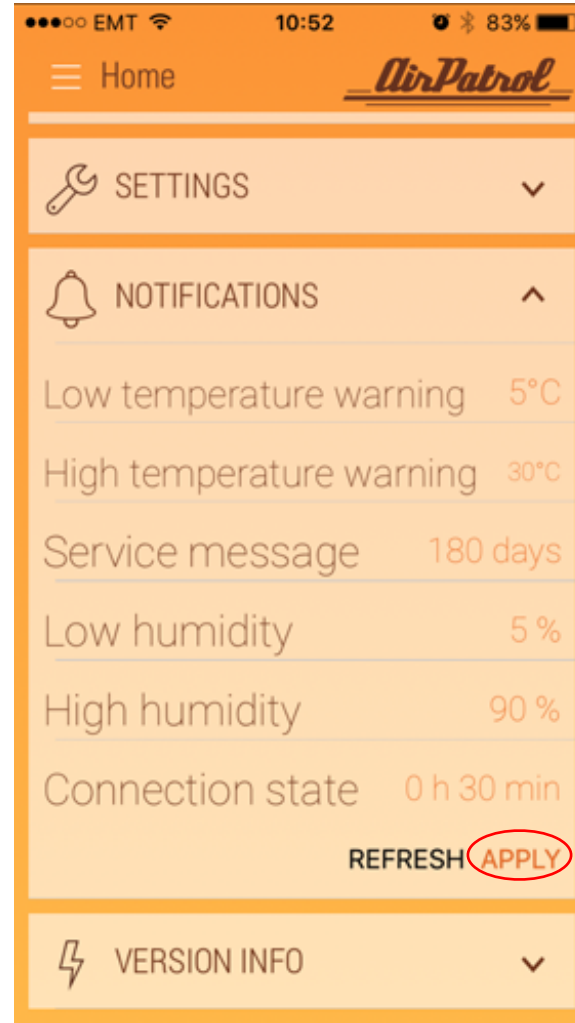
●●●○○ EMT 10:52 83%

Home AirPatrol

SETTINGS

NOTIFICATIONS

Low temperature warning 5°C

High temperature warning 30°C

Service message 180 days

Low humidity 5 %

High humidity 90 %

Connection state 0 h 30 min

REFRESH APPLY

VERSION INFO